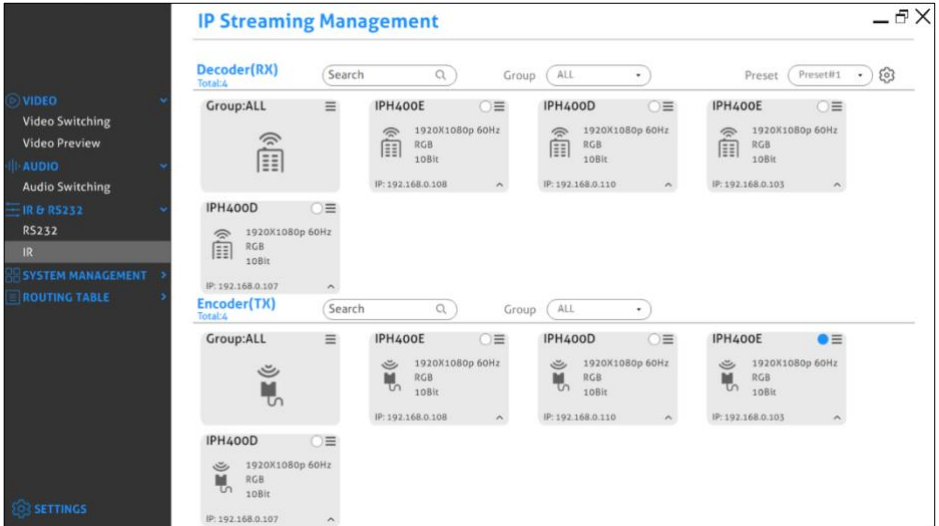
IP Streaming Management

VIDEO
Video Switching
Video Preview
AUDIO
Audio Switching
IR & RS232
RS232
IR
SYSTEM MANAGEMENT
ROUTING TABLE
SETTINGS

Decoder(RX)
Total:4
Search
Group ALL
Preset Preset#1

Group:ALL

IPH400E
1920X1080p 60Hz
RGB
10Bit
IP: 192.168.0.108

IPH400D
1920X1080p 60Hz
RGB
10Bit
IP: 192.168.0.110

IPH400E
1920X1080p 60Hz
RGB
10Bit
IP: 192.168.0.103

IPH400D
1920X1080p 60Hz
RGB
10Bit
IP: 192.168.0.107

Encoder(TX)
Total:4
Search
Group ALL

Group:ALL

IPH400E
1920X1080p 60Hz
RGB
10Bit
IP: 192.168.0.108

IPH400D
1920X1080p 60Hz
RGB
10Bit
IP: 192.168.0.110

IPH400E
1920X1080p 60Hz
RGB
10Bit
IP: 192.168.0.103

IPH400D
1920X1080p 60Hz
RGB
10Bit
IP: 192.168.0.107